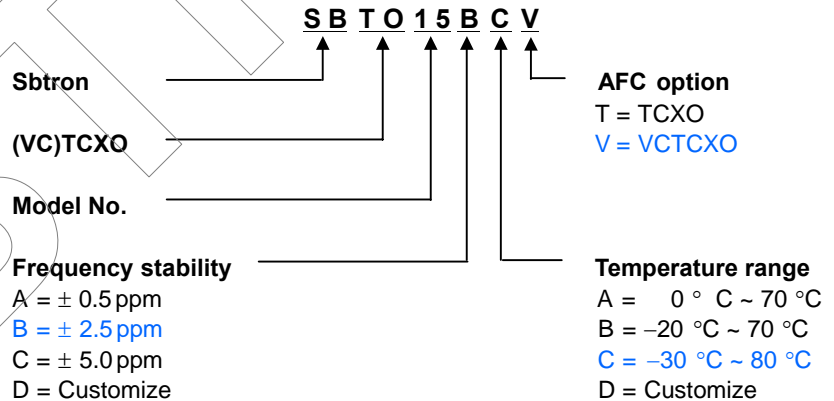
S B T O 1 5 B C V

Sbtron

(VC)TCXO

Model No.

Frequency stability
A = ± 0.5 ppm
B = ± 2.5 ppm
C = ± 5.0 ppm
D = Customize

AFC option
T = TCXO
V = VCTCXO

Temperature range
A = 0 ° C ~ 70 °C
B = −20 °C ~ 70 °C
C = −30 °C ~ 80 °C
D = Customize